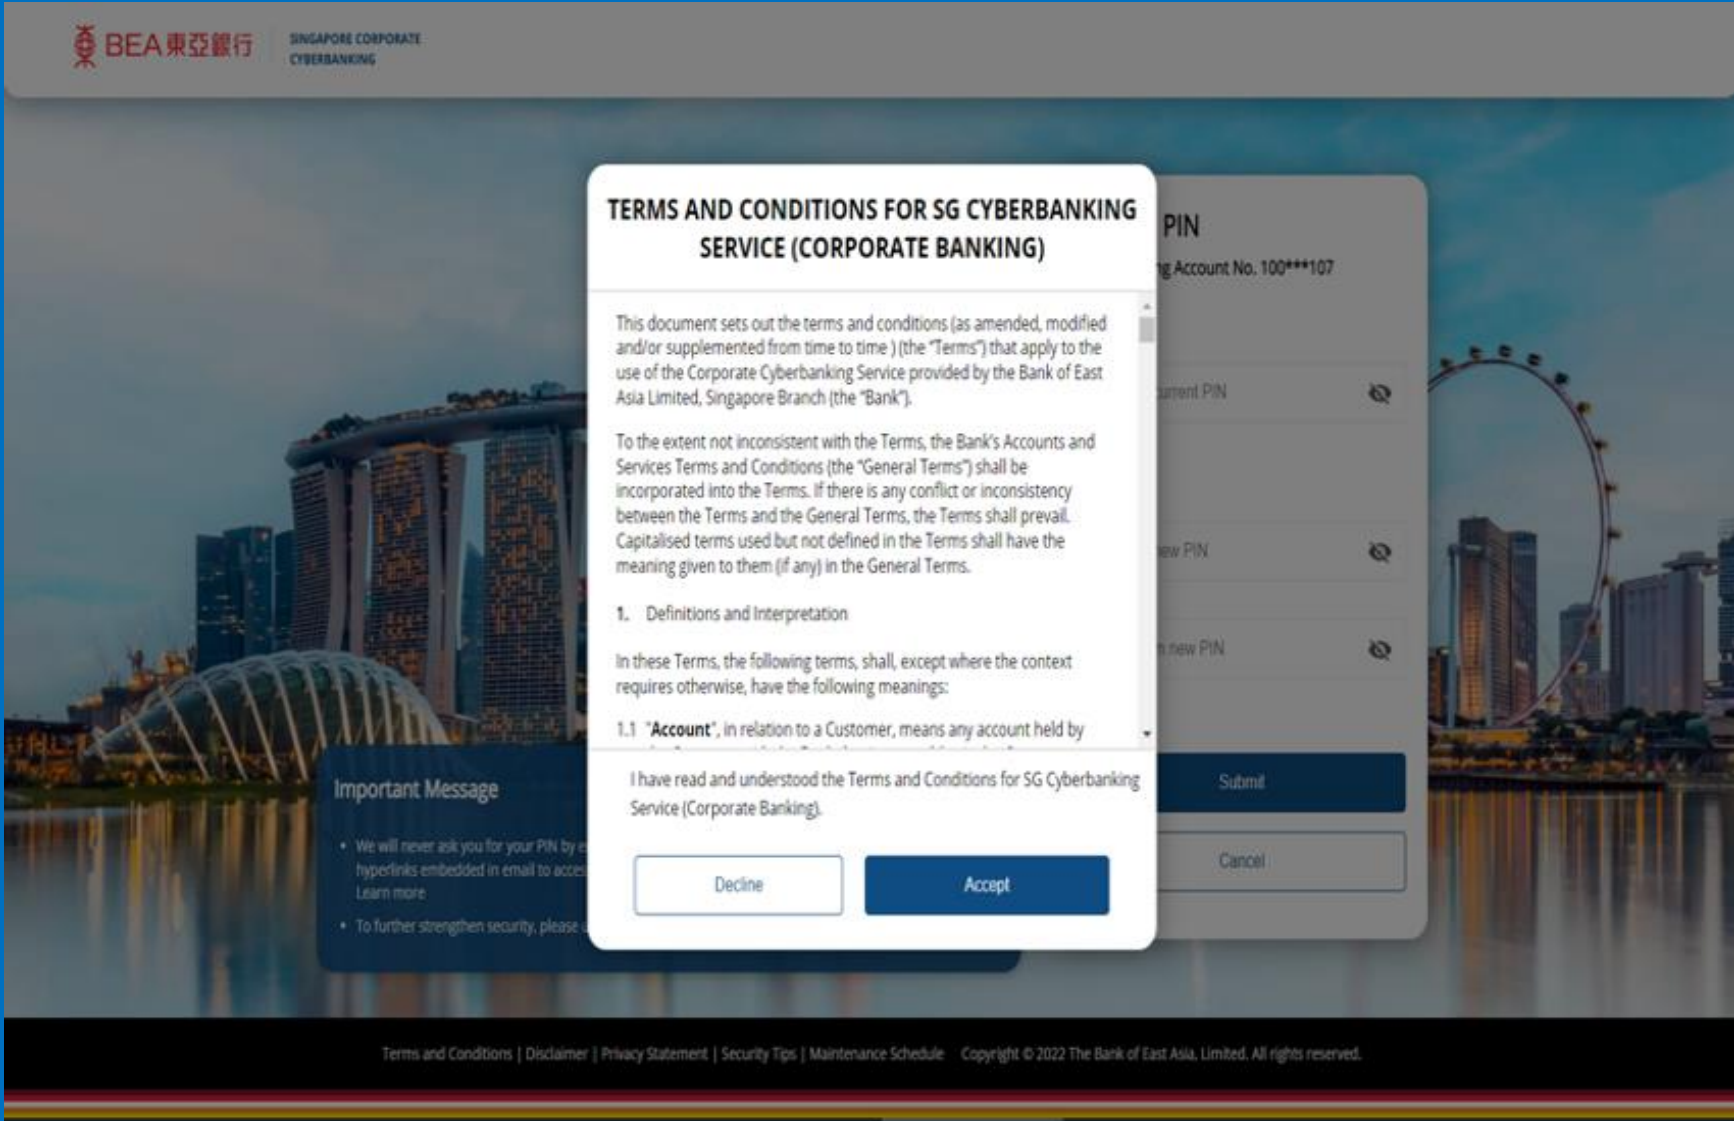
BEA東亞銀行 SINGAPORE CORPORATE CYBERBANKING

TERMS AND CONDITIONS FOR SG CYBERBANKING SERVICE (CORPORATE BANKING)

This document sets out the terms and conditions (as amended, modified and/or supplemented from time to time ) (the "Terms") that apply to the use of the Corporate Cyberbanking Service provided by the Bank of East Asia Limited, Singapore Branch (the "Bank").

To the extent not inconsistent with the Terms, the Bank's Accounts and Services Terms and Conditions (the "General Terms") shall be incorporated into the Terms. If there is any conflict or inconsistency between the Terms and the General Terms, the Terms shall prevail. Capitalised terms used but not defined in the Terms shall have the meaning given to them (if any) in the General Terms.

1. Definitions and Interpretation

In these Terms, the following terms, shall, except where the context requires otherwise, have the following meanings:

1.1 "Account", in relation to a Customer, means any account held by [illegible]

I have read and understood the Terms and Conditions for SG Cyberbanking Service (Corporate Banking).

Decline

Accept

PIN

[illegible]g Account No. 100***107

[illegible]urrent PIN

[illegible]ew PIN

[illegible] new PIN

Submit

Cancel

Important Message

• We will never ask you for your PIN by e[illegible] hyperlinks embedded in email to acces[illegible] Learn more

• To further strengthen security, please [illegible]

Terms and Conditions | Disclaimer | Privacy Statement | Security Tips | Maintenance Schedule Copyright © 2022 The Bank of East Asia, Limited. All rights reserved.